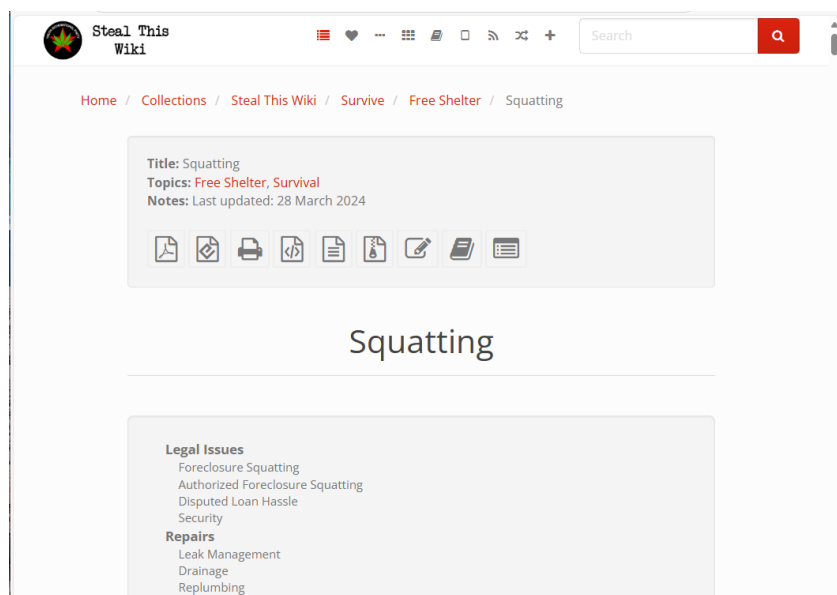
Steal This Wiki

Search

Home / Collections / Steal This Wiki / Survive / Free Shelter / Squatting

**Title:** Squatting
**Topics:** Free Shelter, Survival
**Notes:** Last updated: 28 March 2024

# Squatting

**Legal Issues**
Foreclosure Squatting
Authorized Foreclosure Squatting
Disputed Loan Hassle
Security
**Repairs**
Leak Management
Drainage
Replumbing